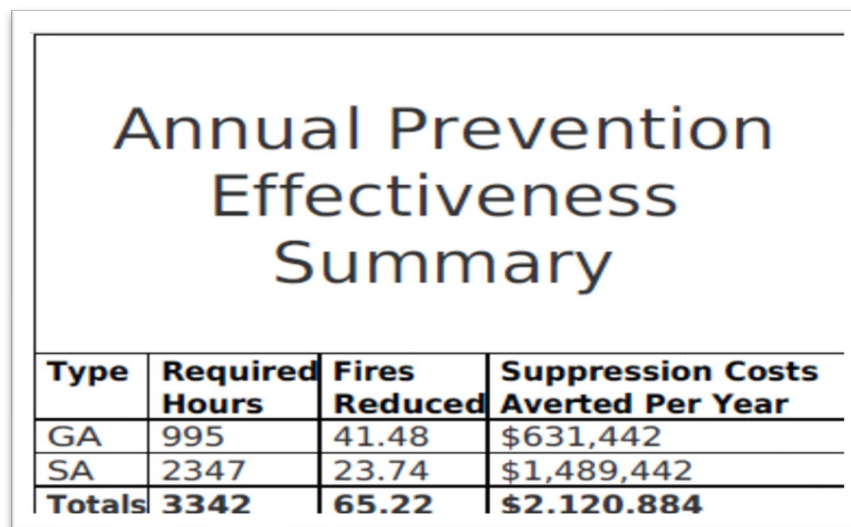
Annual Prevention Effectiveness Summary

| Type | Required Hours | Fires Reduced | Suppression Costs Averted Per Year |
|---|---|---|---|
| GA | 995 | 41.48 | $631,442 |
| SA | 2347 | 23.74 | $1,489,442 |
| Totals | 3342 | 65.22 | $2.120.884 |